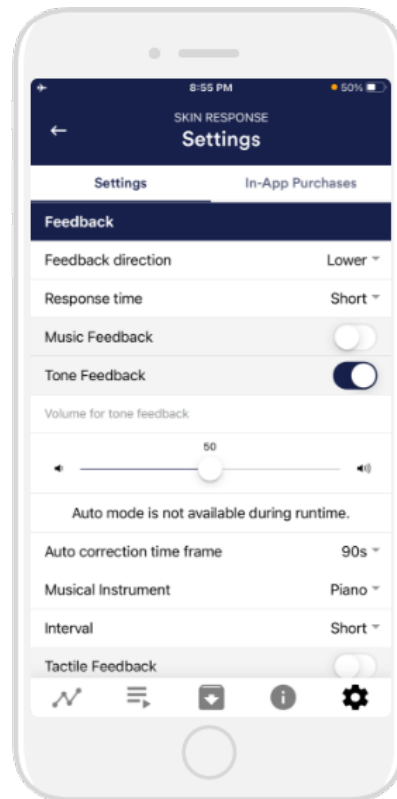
8:55 PM
50%

SKIN RESPONSE
Settings

Settings
In-App Purchases

Feedback

Feedback direction
Lower

Response time
Short

Music Feedback

Tone Feedback

Volume for tone feedback

50

Auto mode is not available during runtime.

Auto correction time frame
90s

Musical Instrument
Piano

Interval
Short

Tactile Feedback